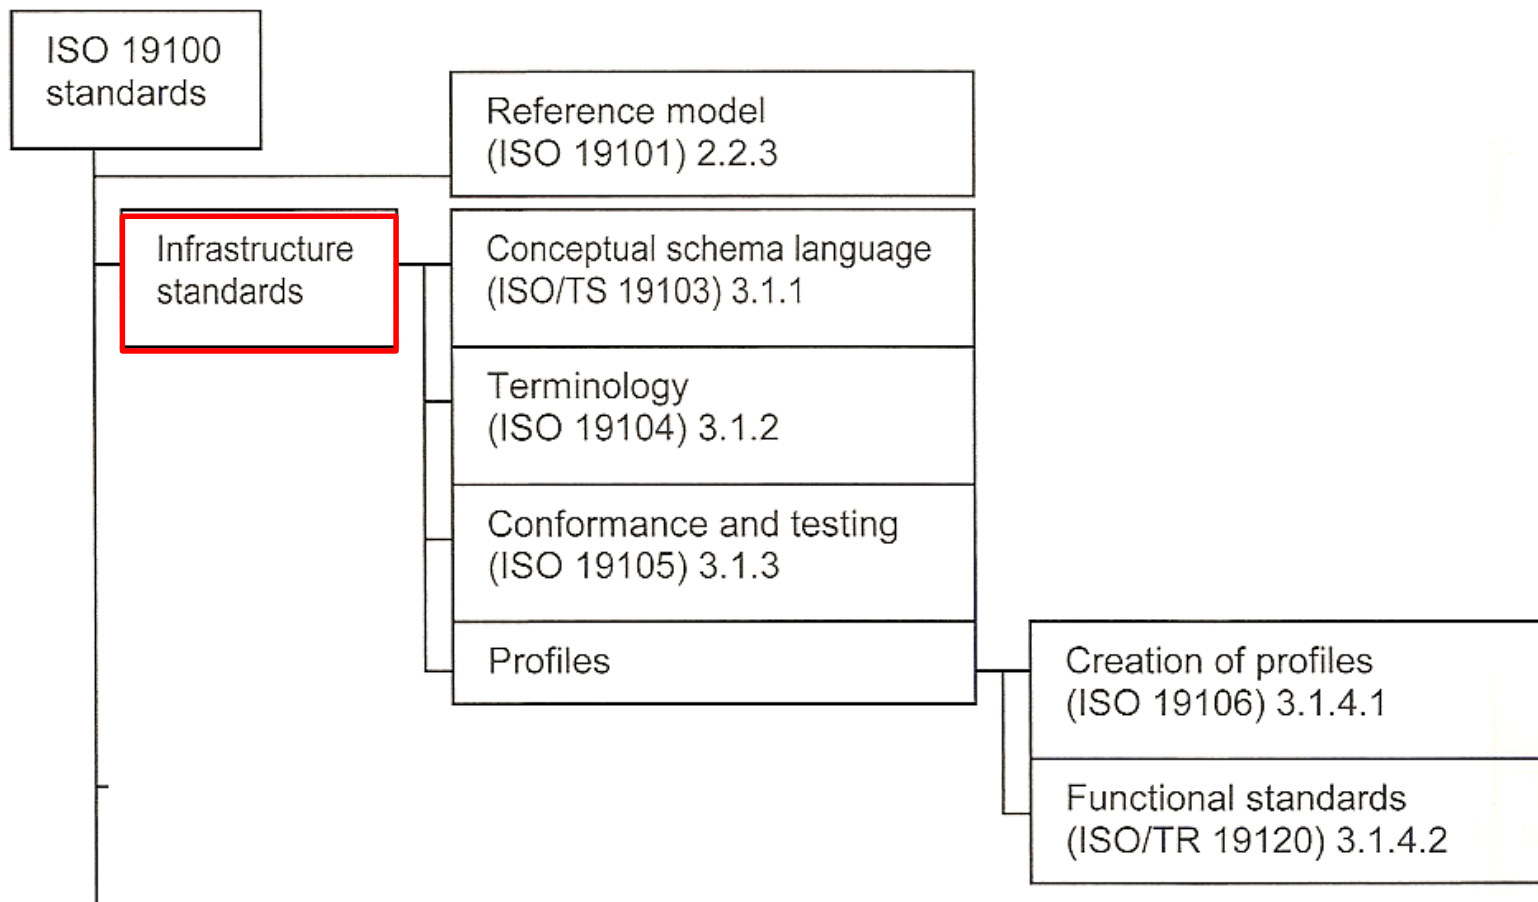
ISO 19100 standards

Reference model (ISO 19101) 2.2.3

Infrastructure standards

Conceptual schema language (ISO/TS 19103) 3.1.1

Terminology (ISO 19104) 3.1.2

Conformance and testing (ISO 19105) 3.1.3

Profiles

Creation of profiles (ISO 19106) 3.1.4.1

Functional standards (ISO/TR 19120) 3.1.4.2